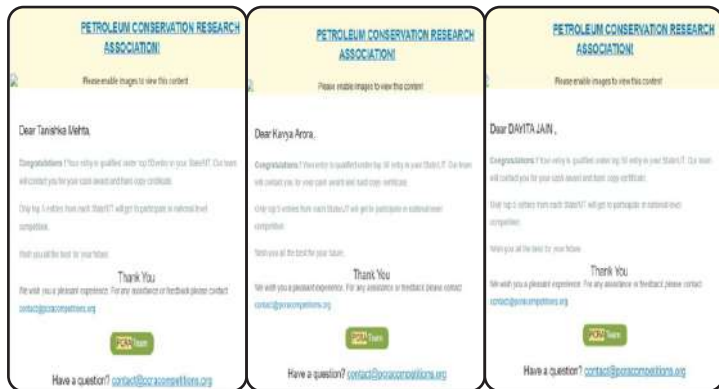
PETROLEUM CONSERVATION RESEARCH ASSOCIATION!

Please enable images to view this content

Dear Tanishka Mehta,

Congratulations! Your entry is qualified under top 10 entry in your State/UT. Our team will contact you for your cash award and hard copy certificate.

Only top 3 entries from each State/UT will get to participate in national level competition.

Wish you all the best for your future.

Thank You

We wish you a pleasant experience. For any assistance or feedback please contact contact@pcracompetitions.org

PCRA Team

Have a question? contact@pcracompetitions.org

PETROLEUM CONSERVATION RESEARCH ASSOCIATION!

Please enable images to view this content

Dear Kavya Arora,

Congratulations! Your entry is qualified under top 10 entry in your State/UT. Our team will contact you for your cash award and hard copy certificate.

Only top 3 entries from each State/UT will get to participate in national level competition.

Wish you all the best for your future.

Thank You

We wish you a pleasant experience. For any assistance or feedback please contact contact@pcracompetitions.org

PCRA Team

Have a question? contact@pcracompetitions.org

PETROLEUM CONSERVATION RESEARCH ASSOCIATION!

Please enable images to view this content

Dear DAVITA JAIN ,

Congratulations! Your entry is qualified under top 10 entry in your State/UT. Our team will contact you for your cash award and hard copy certificate.

Only top 3 entries from each State/UT will get to participate in national level competition.

Wish you all the best for your future.

Thank You

We wish you a pleasant experience. For any assistance or feedback please contact contact@pcracompetitions.org

PCRA Team

Have a question? contact@pcracompetitions.org